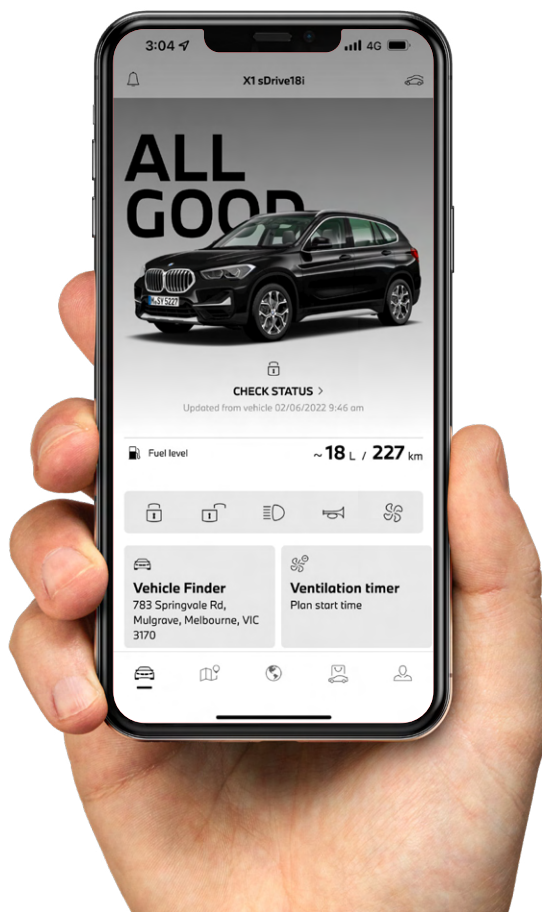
3:04 4G

X1 sDrive18i

ALL GOOD

SY 5227

CHECK STATUS >

Updated from vehicle 02/06/2022 9:46 am

Fuel level

~18 L / 227 km

Vehicle Finder
783 Springvale Rd, Mulgrave, Melbourne, VIC 3170

Ventilation timer
Plan start time